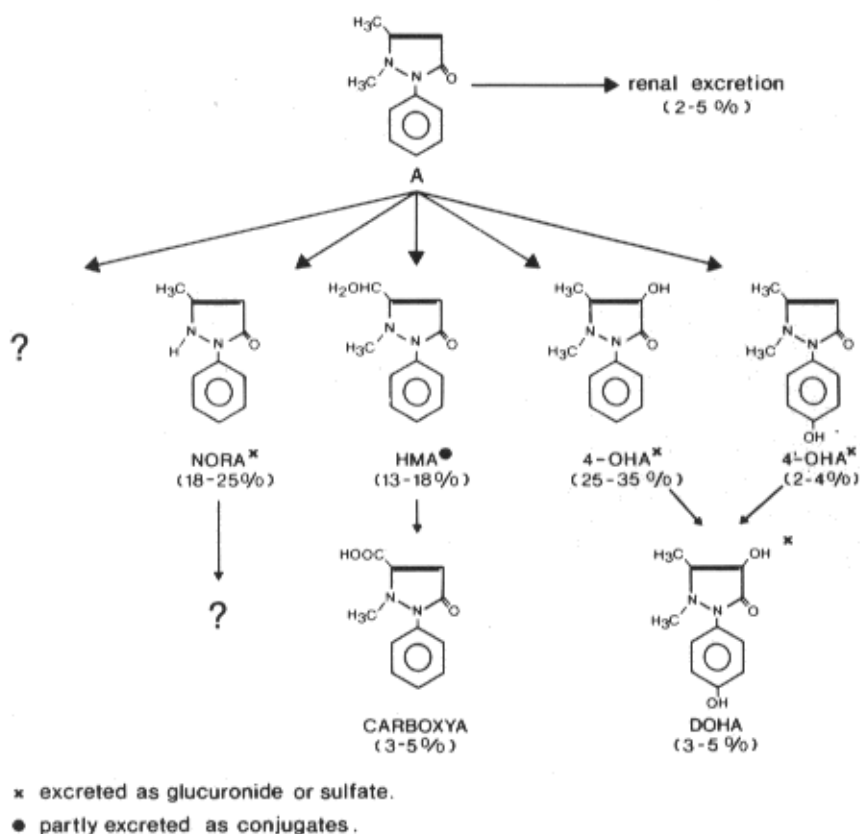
$H_3C$
N
$H_3C$
N
O

renal excretion
(2-5 %)

A

?

$H_3C$
N
H
N
O

NORA$^{\times}$
(18-25%)

?

$H_2OHC$
N
$H_3C$
N
O

HMA$^{\bullet}$
(13-18%)

HOOC
N
$H_3C$
N
O

CARBOXYA
(3-5%)

$H_3C$
OH
N
$H_3C$
N
O

4-OHA$^{\times}$
(25-35 %)

$H_3C$
N
$H_3C$
N
O
OH

4'-OHA$^{\times}$
(2-4%)

$H_3C$
OH
$^{\times}$
N
$H_3C$
N
O
OH

DOHA
(3-5 %)

× excreted as glucuronide or sulfate.

● partly excreted as conjugates.